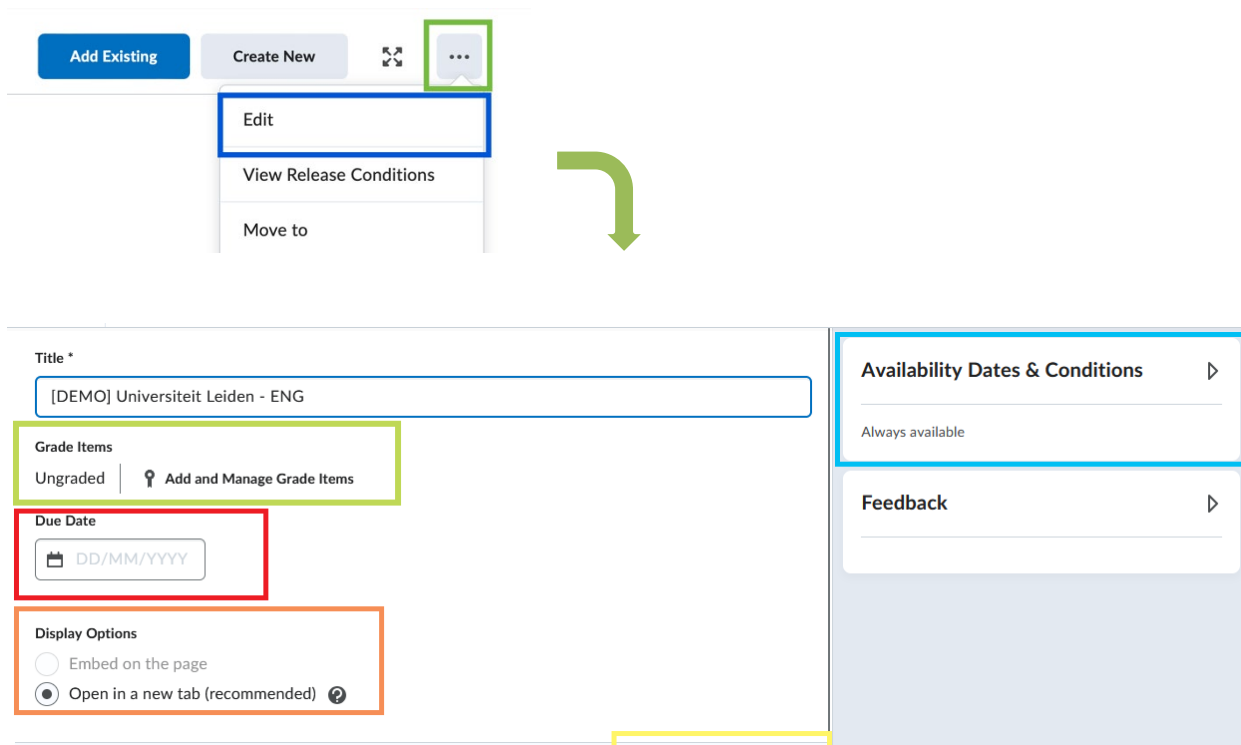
Add Existing

Create New

...

Edit

View Release Conditions

Move to

Title *

[DEMO] Universiteit Leiden - ENG

Grade Items

Ungraded

Add and Manage Grade Items

Due Date

DD/MM/YYYY

Display Options

Embed on the page

Open in a new tab (recommended)

Availability Dates & Conditions

Always available

Feedback